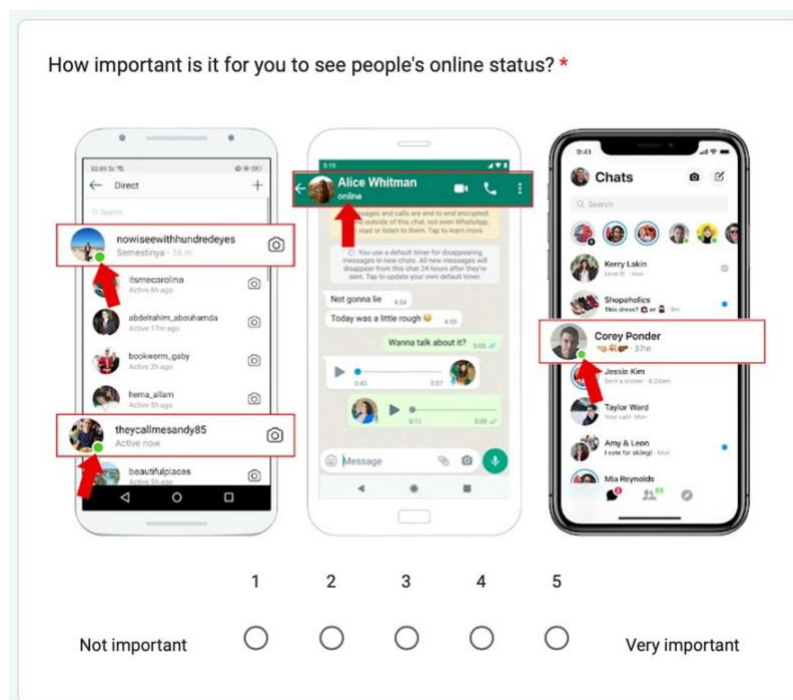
How important is it for you to see people's online status? *

Direct

nowiseewithhundredeyes
Semestinya · 16 m

itsmecarolina
Active 6h ago

abdelrahim_abouhamda
Active 17m ago

bookworm_gaby
Active 3h ago

hema_allam
Active 5h ago

theycallmesandy85
Active now

beautifulplaces

Alice Whitman
online

Not gonna lie

Today was a little rough

Wanna talk about it?

Message

Chats

Search

Kerry Lakin

Shopaholics

Corey Ponder
37m

Jessie Kim

Taylor Ward

Amy & Leon
I vote for skiing!

Mia Reynolds

1 2 3 4 5

Not important

Very important